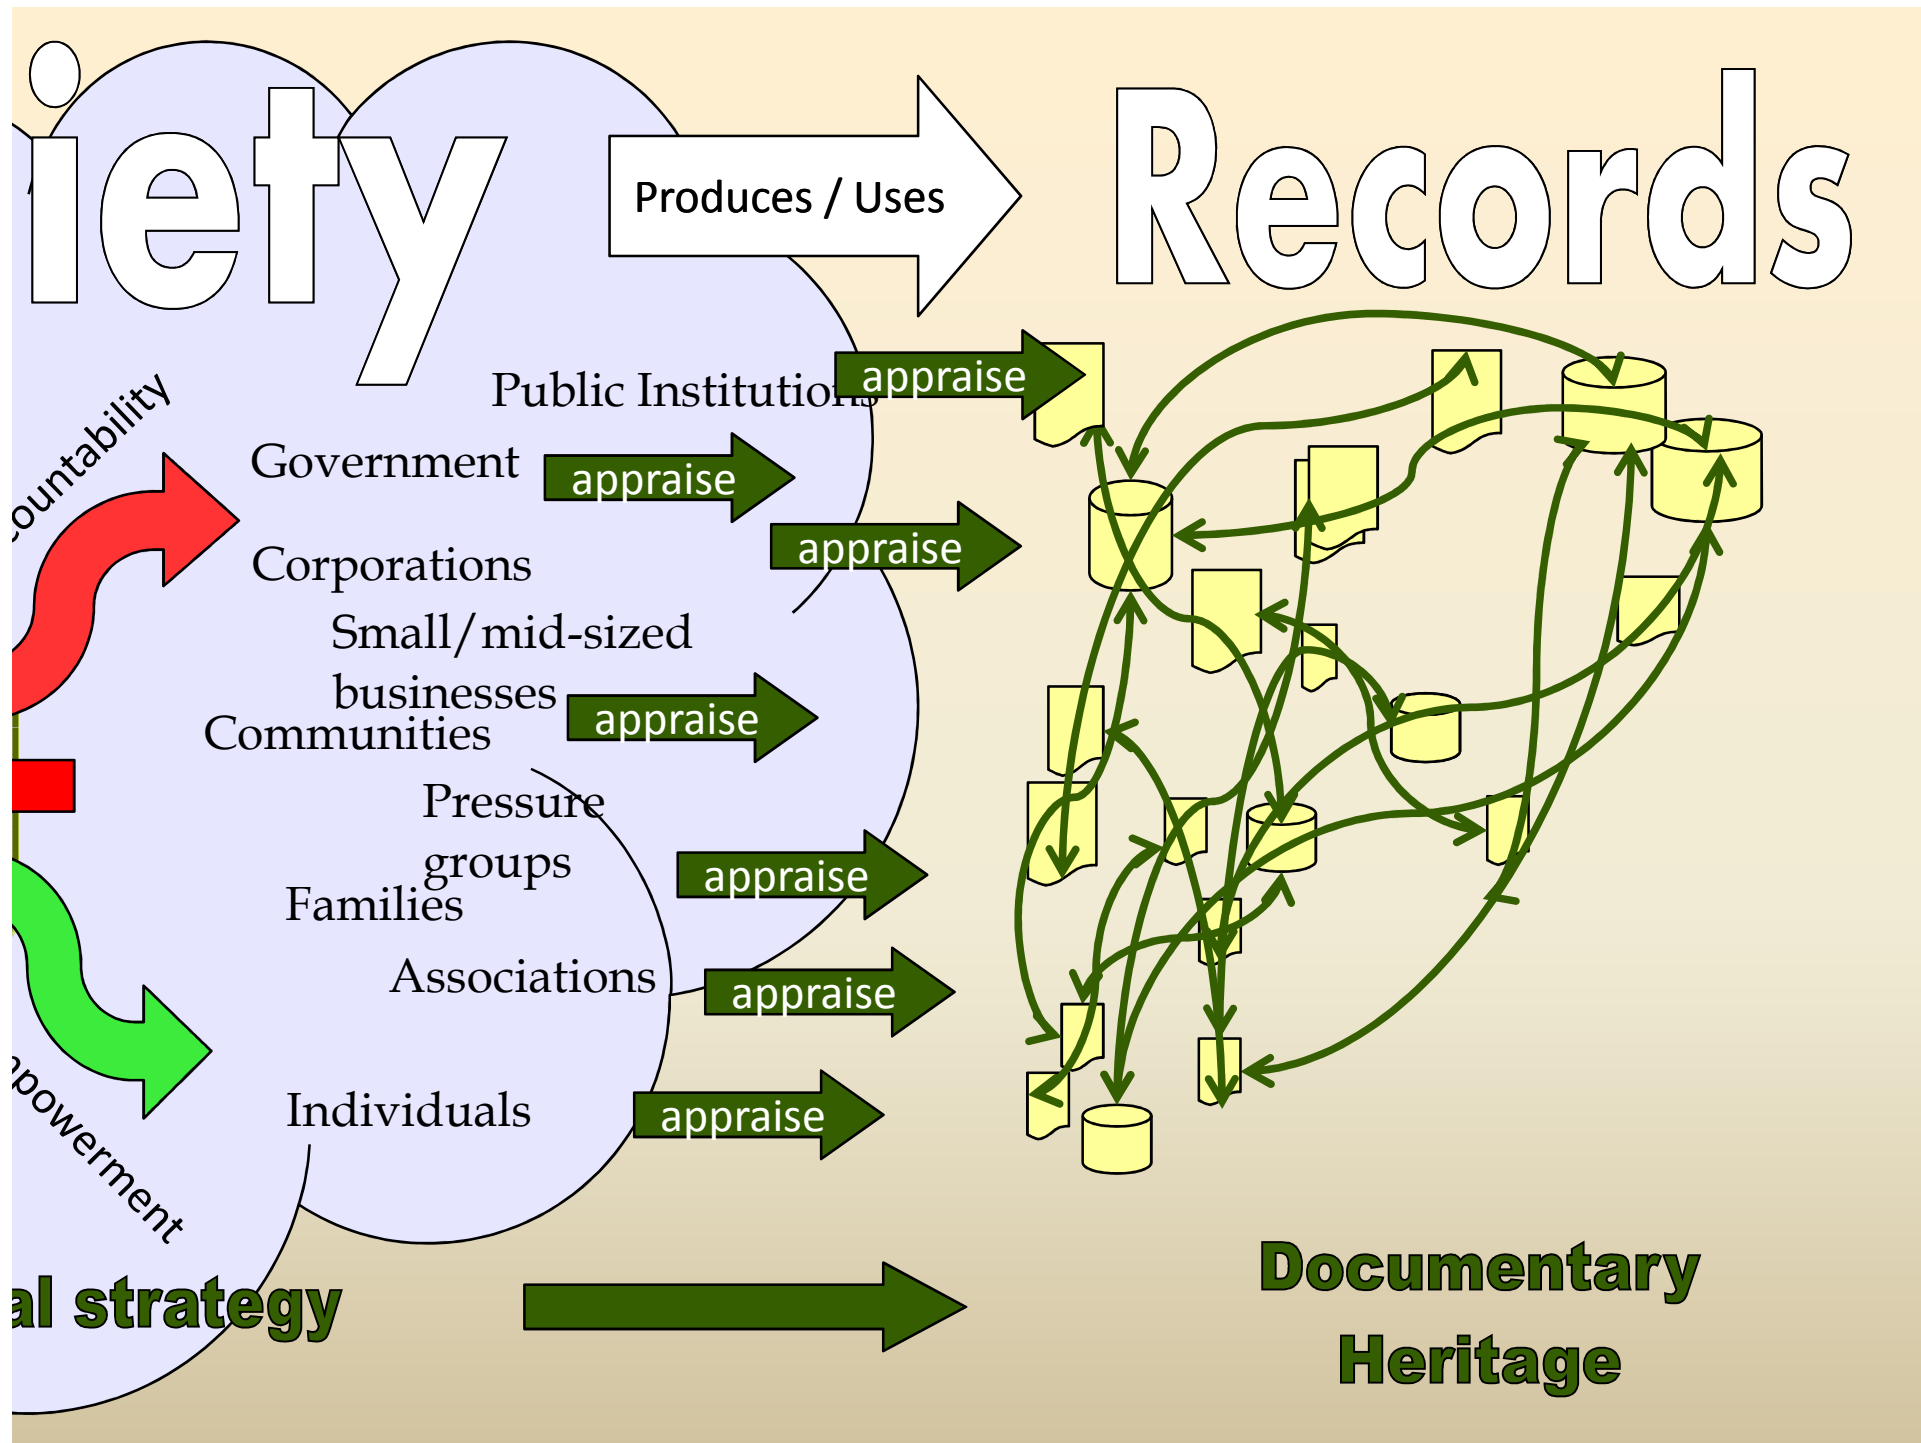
iety

Produces / Uses

Records

countability

Public Institutions appraise

Government appraise

Corporations appraise

Small/mid-sized businesses appraise

Communities

Pressure groups appraise

Families

Associations appraise

Individuals appraise

powerment

al strategy

Documentary Heritage